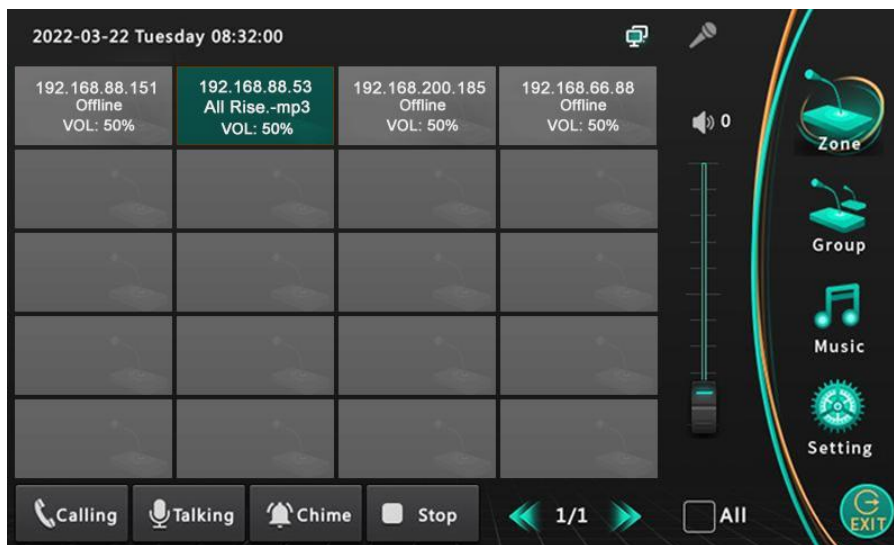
2022-03-22 Tuesday 08:32:00

192.168.88.151
Offline
VOL: 50%

192.168.88.53
All Rise.-mp3
VOL: 50%

192.168.200.185
Offline
VOL: 50%

192.168.66.88
Offline
VOL: 50%

0

Zone

Group

Music

Setting

Calling

Talking

Chime

Stop

1/1

All

EXIT